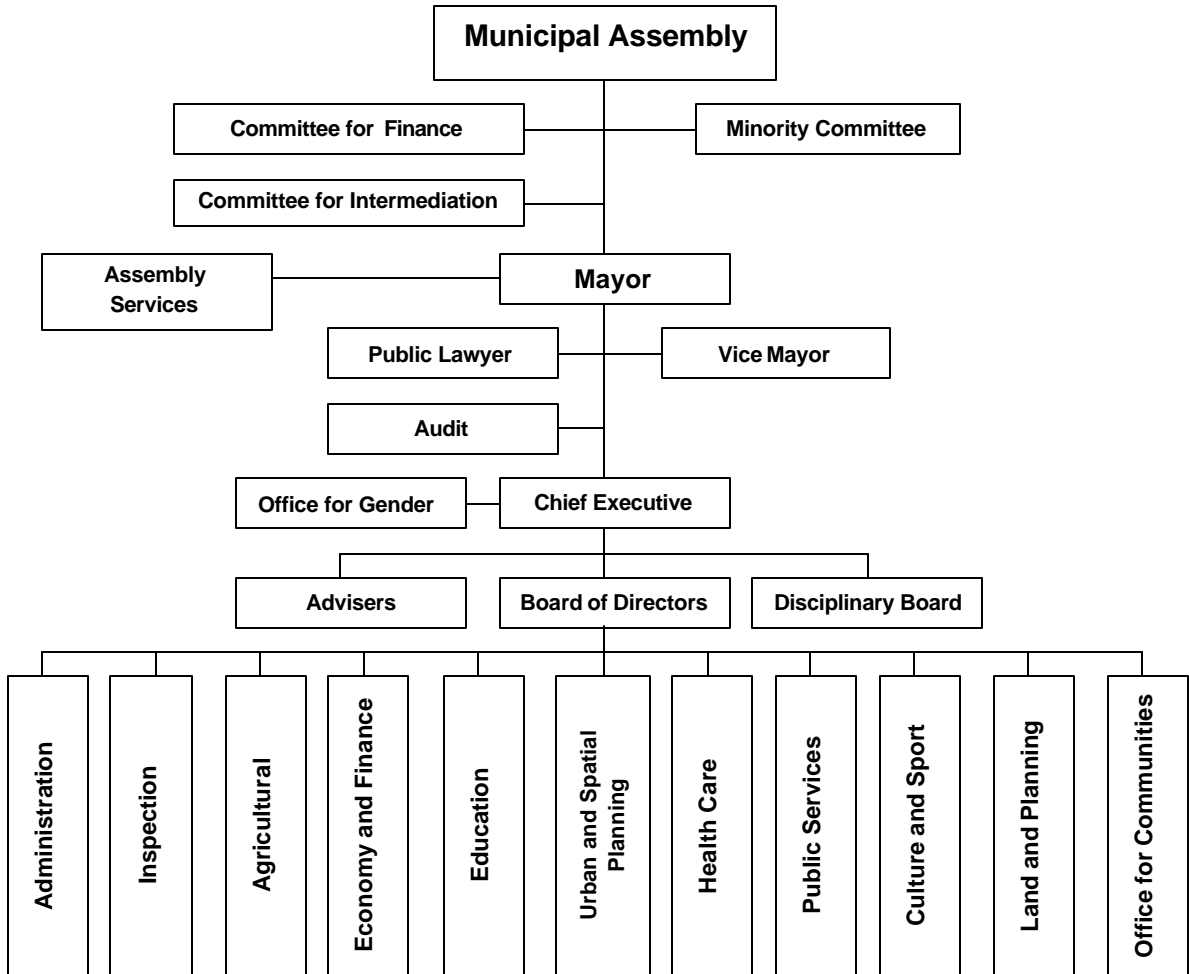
Municipal Assembly

Committee for Finance

Minority Committee

Committee for Intermediation

Assembly Services

Mayor

Public Lawyer

Vice Mayor

Audit

Office for Gender

Chief Executive

Advisers

Board of Directors

Disciplinary Board

Administration

Inspection

Agricultural

Economy and Finance

Education

Urban and Spatial Planning

Health Care

Public Services

Culture and Sport

Land and Planning

Office for Communities